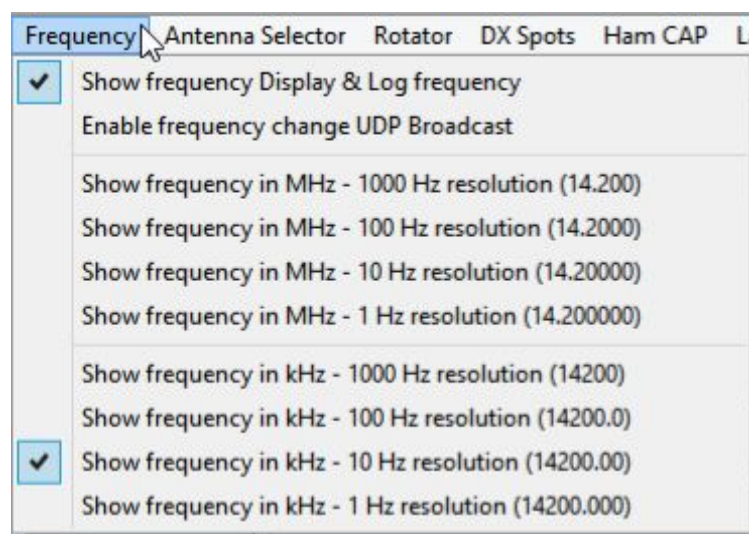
Frequency Antenna Selector Rotator DX Spots Ham CAP L

Show frequency Display & Log frequency
Enable frequency change UDP Broadcast

Show frequency in MHz - 1000 Hz resolution (14.200)
Show frequency in MHz - 100 Hz resolution (14.2000)
Show frequency in MHz - 10 Hz resolution (14.20000)
Show frequency in MHz - 1 Hz resolution (14.200000)

Show frequency in kHz - 1000 Hz resolution (14200)
Show frequency in kHz - 100 Hz resolution (14200.0)
Show frequency in kHz - 10 Hz resolution (14200.00)
Show frequency in kHz - 1 Hz resolution (14200.000)